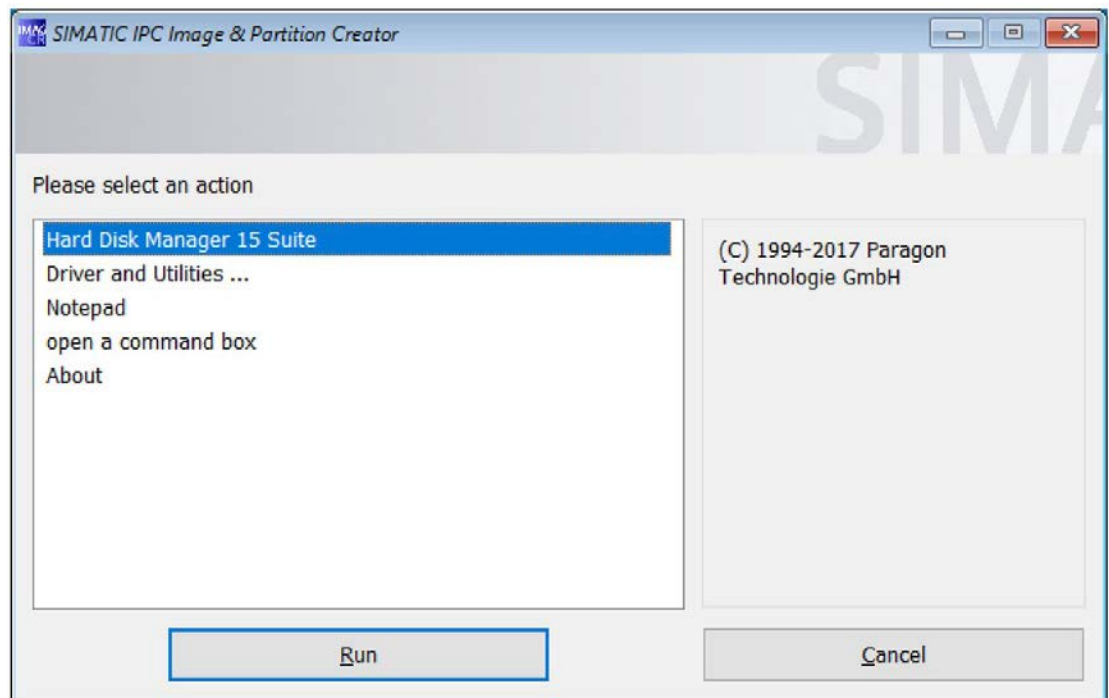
SIMATIC IPC Image & Partition Creator

SIMA

Please select an action

Hard Disk Manager 15 Suite
Driver and Utilities ...
Notepad
open a command box
About

(C) 1994-2017 Paragon Technologie GmbH

Run

Cancel